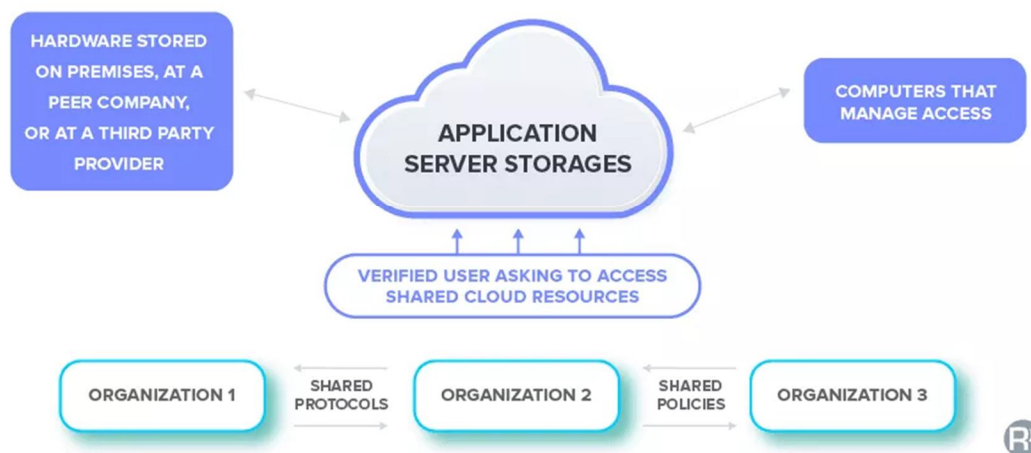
HARDWARE STORED ON PREMISES, AT A PEER COMPANY, OR AT A THIRD PARTY PROVIDER

APPLICATION SERVER STORAGES

COMPUTERS THAT MANAGE ACCESS

VERIFIED USER ASKING TO ACCESS SHARED CLOUD RESOURCES

ORGANIZATION 1

SHARED PROTOCOLS

ORGANIZATION 2

SHARED POLICIES

ORGANIZATION 3

R